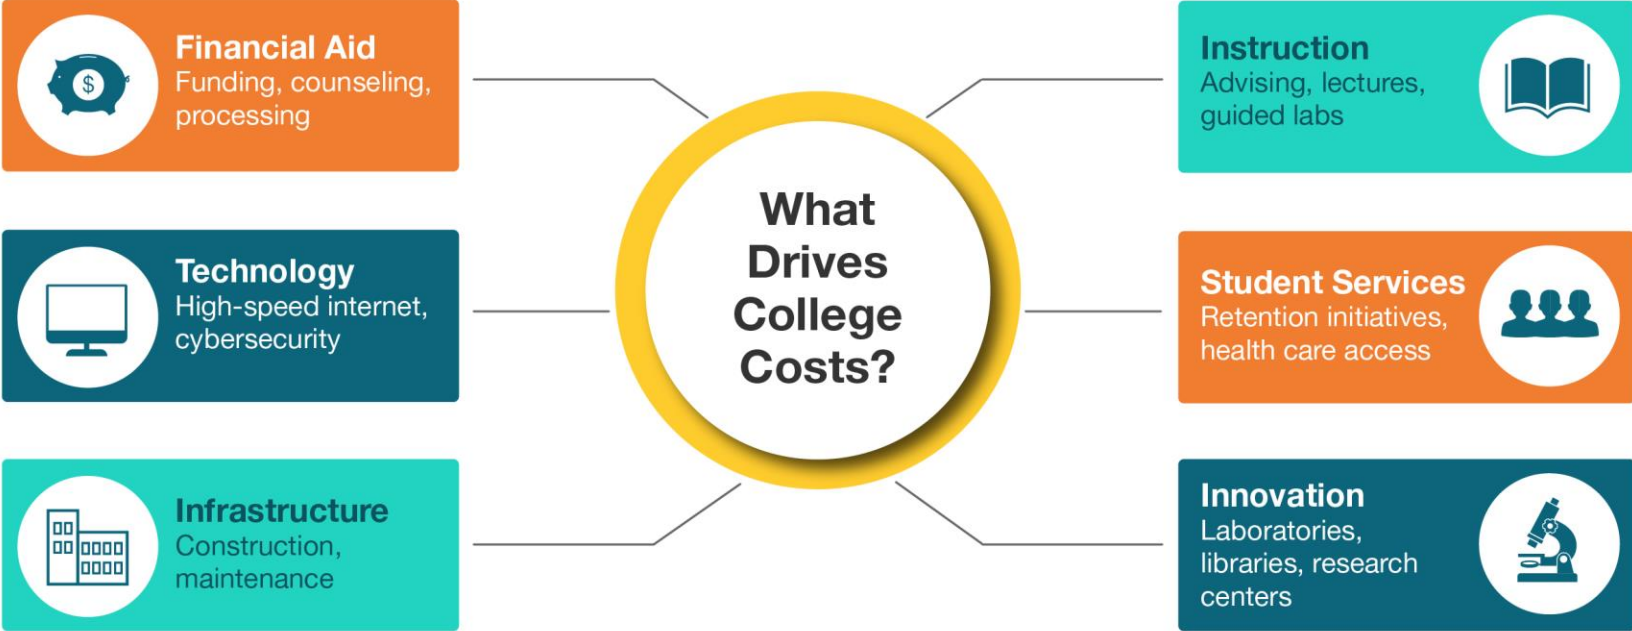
What Drives College Costs?

Financial Aid
Funding, counseling, processing

Technology
High-speed internet, cybersecurity

Infrastructure
Construction, maintenance

Instruction
Advising, lectures, guided labs

Student Services
Retention initiatives, health care access

Innovation
Laboratories, libraries, research centers